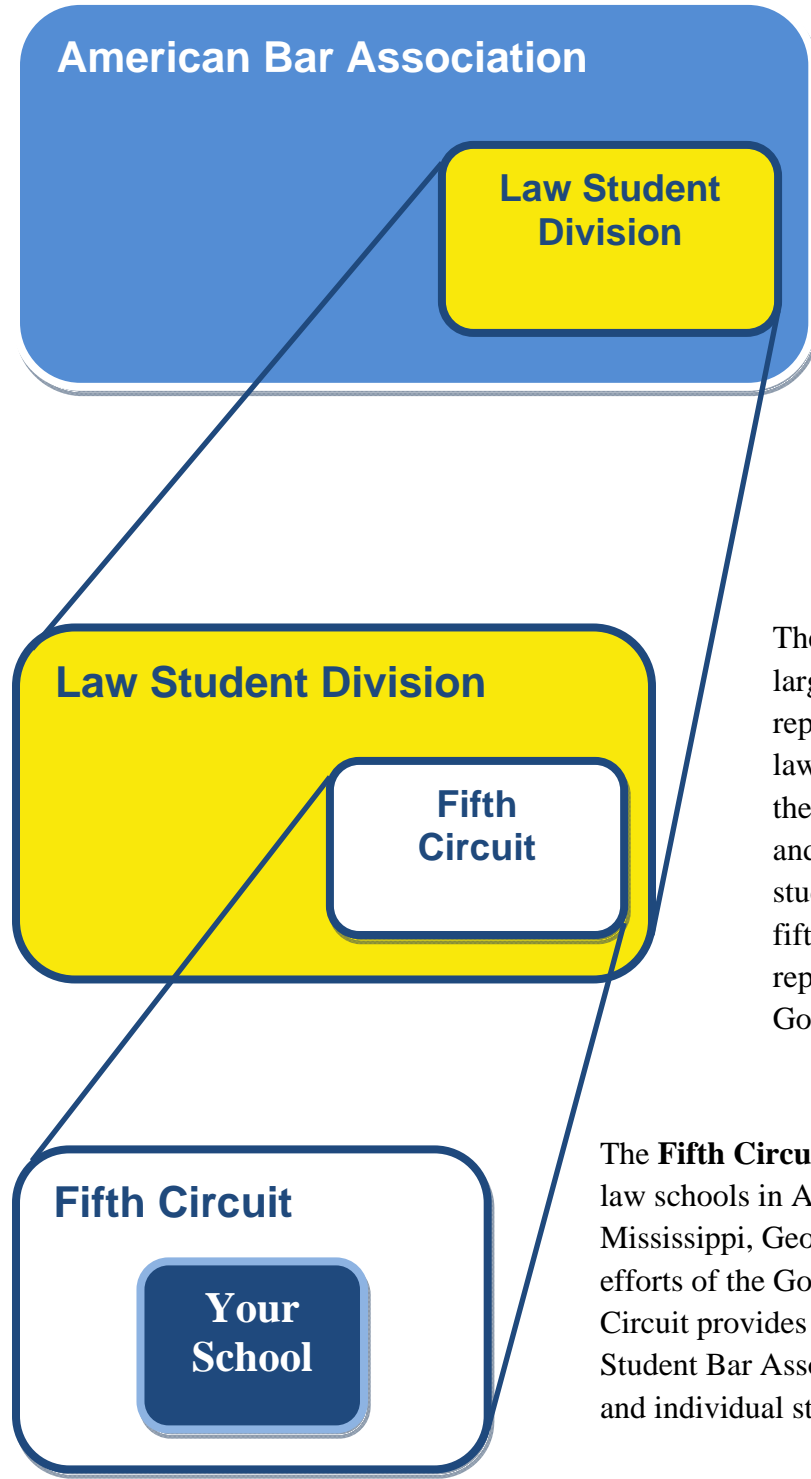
American Bar Association

Law Student Division

Law Student Division

Fifth Circuit

Fifth Circuit

Your School

The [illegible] larg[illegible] rep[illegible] law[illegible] the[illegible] and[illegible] stu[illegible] fift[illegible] rep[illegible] Go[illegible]

The **Fifth Circu**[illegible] law schools in A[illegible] Mississippi, Geo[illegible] efforts of the Go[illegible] Circuit provides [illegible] Student Bar Ass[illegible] and individual st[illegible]